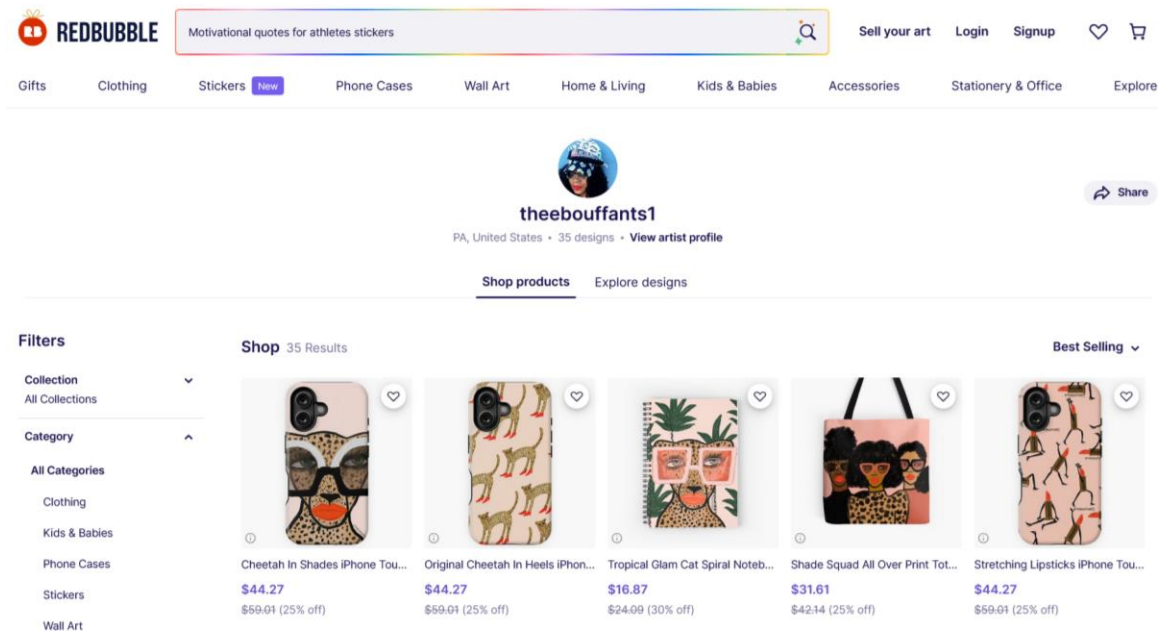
REDBUBBLE

Motivational quotes for athletes stickers

Sell your art Login Signup

Gifts Clothing Stickers New Phone Cases Wall Art Home & Living Kids & Babies Accessories Stationery & Office Explore

Share

theebouffants1

PA, United States • 35 designs • View artist profile

Shop products Explore designs

Filters

Collection
All Collections

Category
All Categories
Clothing
Kids & Babies
Phone Cases
Stickers
Wall Art

Shop 35 Results

Best Selling

Cheetah In Shades iPhone Tou...
$44.27
~~$59.01~~ (25% off)

Original Cheetah In Heels iPhon...
$44.27
~~$59.01~~ (25% off)

Tropical Glam Cat Spiral Noteb...
$16.87
~~$24.09~~ (30% off)

Shade Squad All Over Print Tot...
$31.61
~~$42.14~~ (25% off)

Stretching Lipsticks iPhone Tou...
$44.27
~~$59.01~~ (25% off)